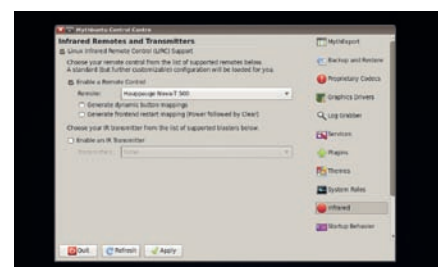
Mythbuntu Control Centre

Infrared Remotes and Transmitters

Linux Infrared Remote Control (LIRC) Support

Choose your remote control from the list of supported remotes below. A standard (but further customizable) configuration will be loaded for you.

Enable a Remote Control

Remote: Hauppauge Nova-T 500

Generate dynamic button mappings

Generate frontend restart mapping (Power followed by Clear)

Choose your IR transmitter from the list of supported blasters below.

Enable an IR Transmitter

Transmitter: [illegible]

MythExport

Backup and Restore

Proprietary Codecs

Graphics Drivers

Log Grabber

Services

Plugins

Themes

System Roles

Infrared

Startup Behavior

Quit

Refresh

Apply